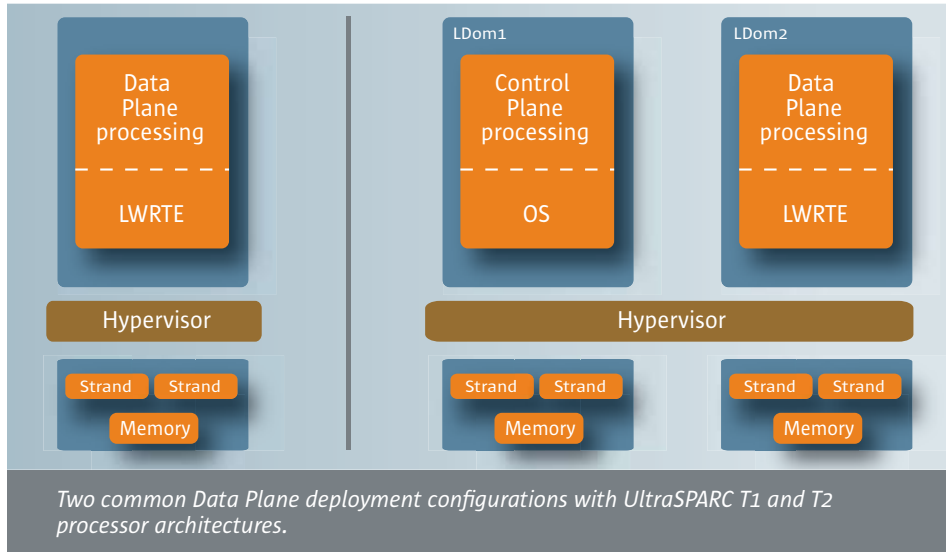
Data Plane processing

LWRTE

Hypervisor

Strand Strand

Memory

LDom1

Control Plane processing

OS

LDom2

Data Plane processing

LWRTE

Hypervisor

Strand Strand

Memory

Strand Strand

Memory

Two common Data Plane deployment configurations with UltraSPARC T1 and T2 processor architectures.